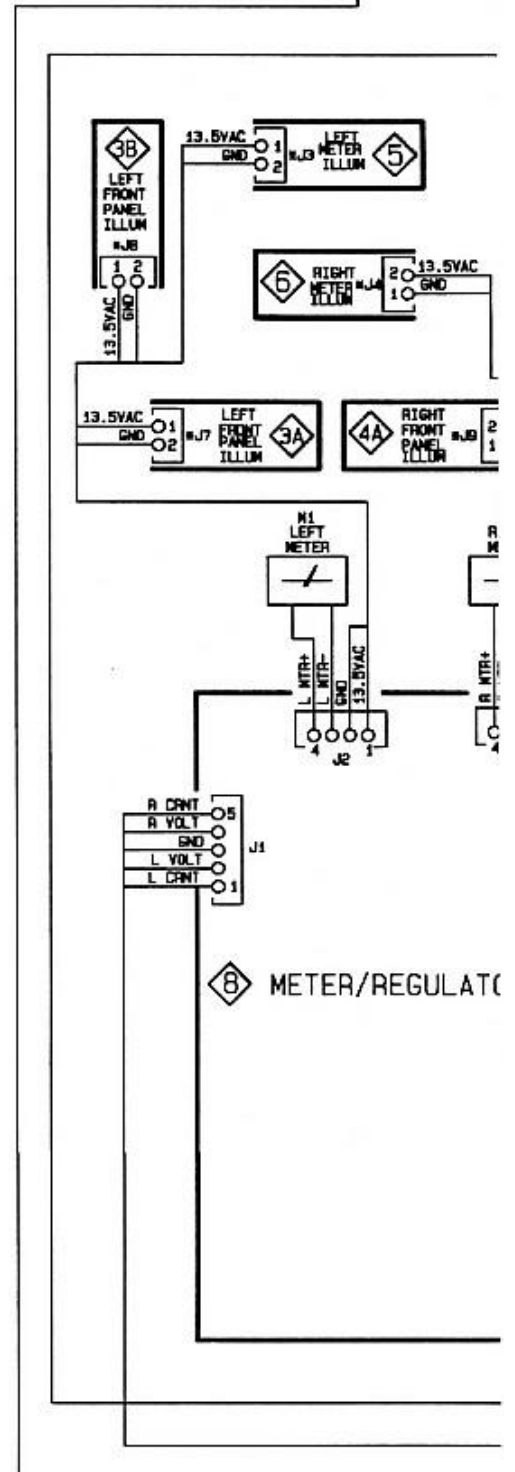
3B
LEFT FRONT PANEL ILLUM
*J8
1 2
13.5VAC
GND

13.5VAC
GND
1
2
*J3
LEFT METER ILLUM
5

6
RIGHT METER ILLUM
*J4
2
1
13.5VAC
GND

13.5VAC
GND
1
2
*J7
LEFT FRONT PANEL ILLUM
3A

4A
RIGHT FRONT PANEL ILLUM
*J9
2
1

M1
LEFT METER

R
M

L MTR+
L MTR-
GND
13.5VAC
4
1
J2

R MTR+
4

R CRNT
R VOLT
GND
L VOLT
L CRNT
5
1
J1

8 METER/REGULAT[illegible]